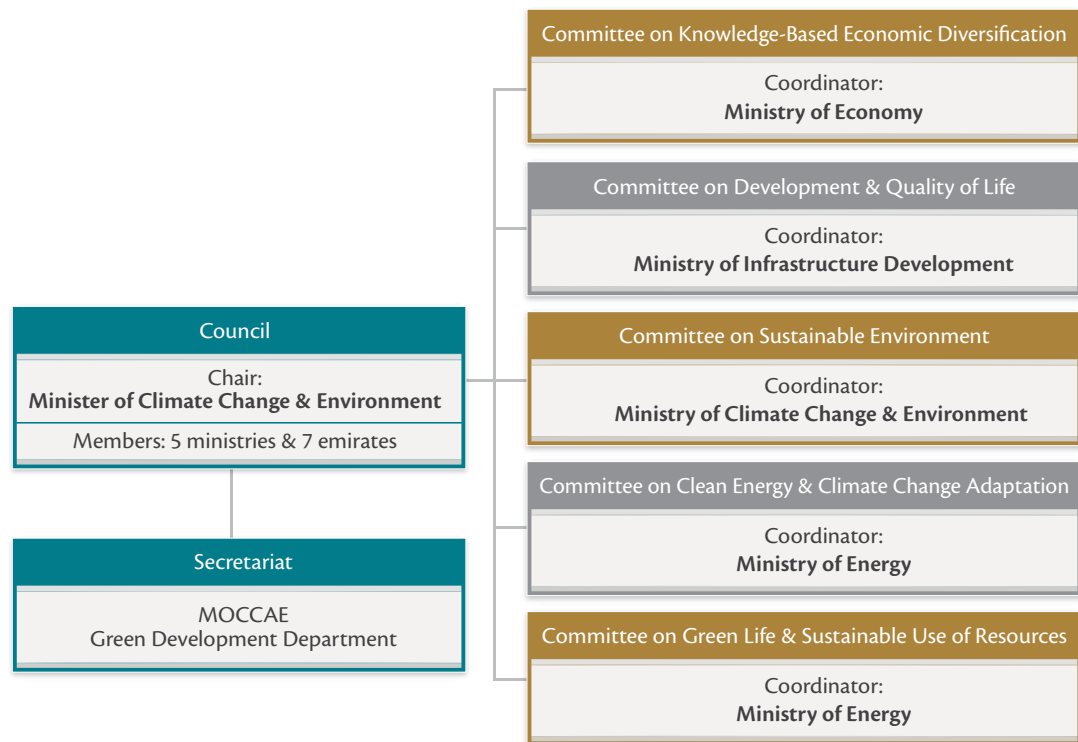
Council

Chair:
**Minister of Climate Change & Environment**

Members: 5 ministries & 7 emirates

Secretariat

MOCCAE
Green Development Department

Committee on Knowledge-Based Economic Diversification

Coordinator:
**Ministry of Economy**

Committee on Development & Quality of Life

Coordinator:
**Ministry of Infrastructure Development**

Committee on Sustainable Environment

Coordinator:
**Ministry of Climate Change & Environment**

Committee on Clean Energy & Climate Change Adaptation

Coordinator:
**Ministry of Energy**

Committee on Green Life & Sustainable Use of Resources

Coordinator:
**Ministry of Energy**